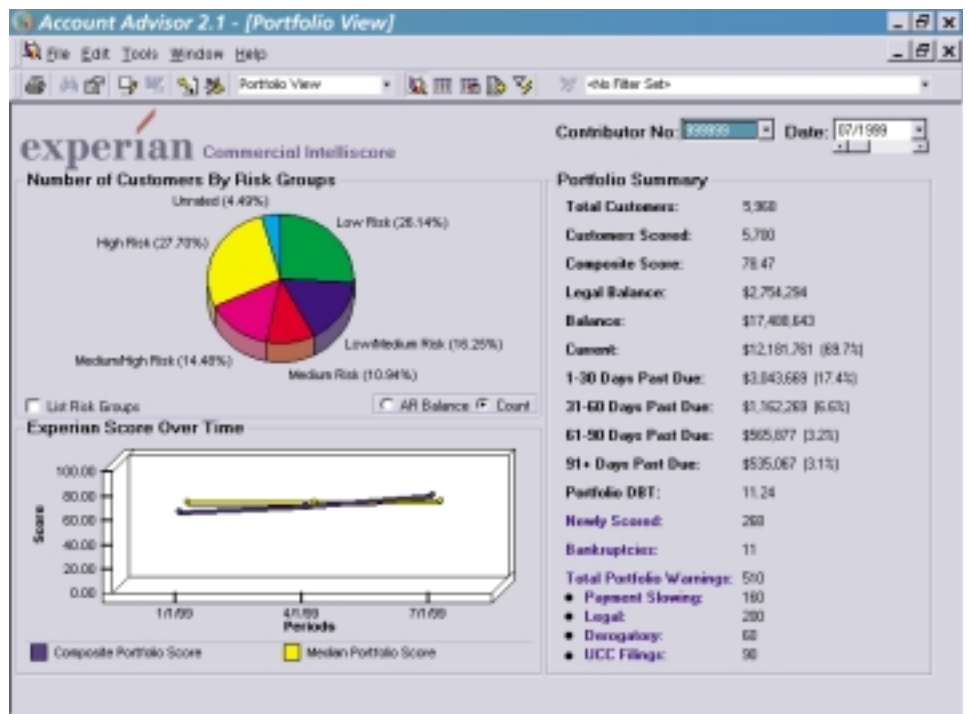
Account Advisor 2.1 - [Portfolio View]

File Edit Tools Window Help

Portfolio View

<No Filter Set>

experian Commercial Intelliscore

Contributor No: 999999 Date: 07/1999

Number of Customers By Risk Groups

Unrated (4.49%)

Low Risk (26.14%)

High Risk (27.70%)

Low/Medium Risk (16.25%)

Medium/High Risk (14.48%)

Medium Risk (10.94%)

List Risk Groups

AR Balance Count

Experian Score Over Time

100.00
80.00
60.00
40.00
20.00
0.00

Score

1/1/99 4/1/99 7/1/99

Periods

Composite Portfolio Score

Median Portfolio Score

Portfolio Summary

| | |
|---|---|
| Total Customers: | 5,960 |
| Customers Scored: | 5,700 |
| Composite Score: | 78.47 |
| Legal Balance: | $2,754,294 |
| Balance: | $17,400,643 |
| Current: | $12,181,761 (69.7%) |
| 1-30 Days Past Due: | $3,043,669 (17.4%) |
| 31-60 Days Past Due: | $1,162,269 (6.6%) |
| 61-90 Days Past Due: | $565,877 (3.2%) |
| 91+ Days Past Due: | $535,067 (3.1%) |
| Portfolio DBT: | 11.24 |
| Newly Scored: | 260 |
| Bankruptcies: | 11 |
| Total Portfolio Warnings: | 510 |
| • Payment Slowing: | 160 |
| • Legal: | 200 |
| • Derogatory: | 60 |
| • UCC Filings: | 90 |